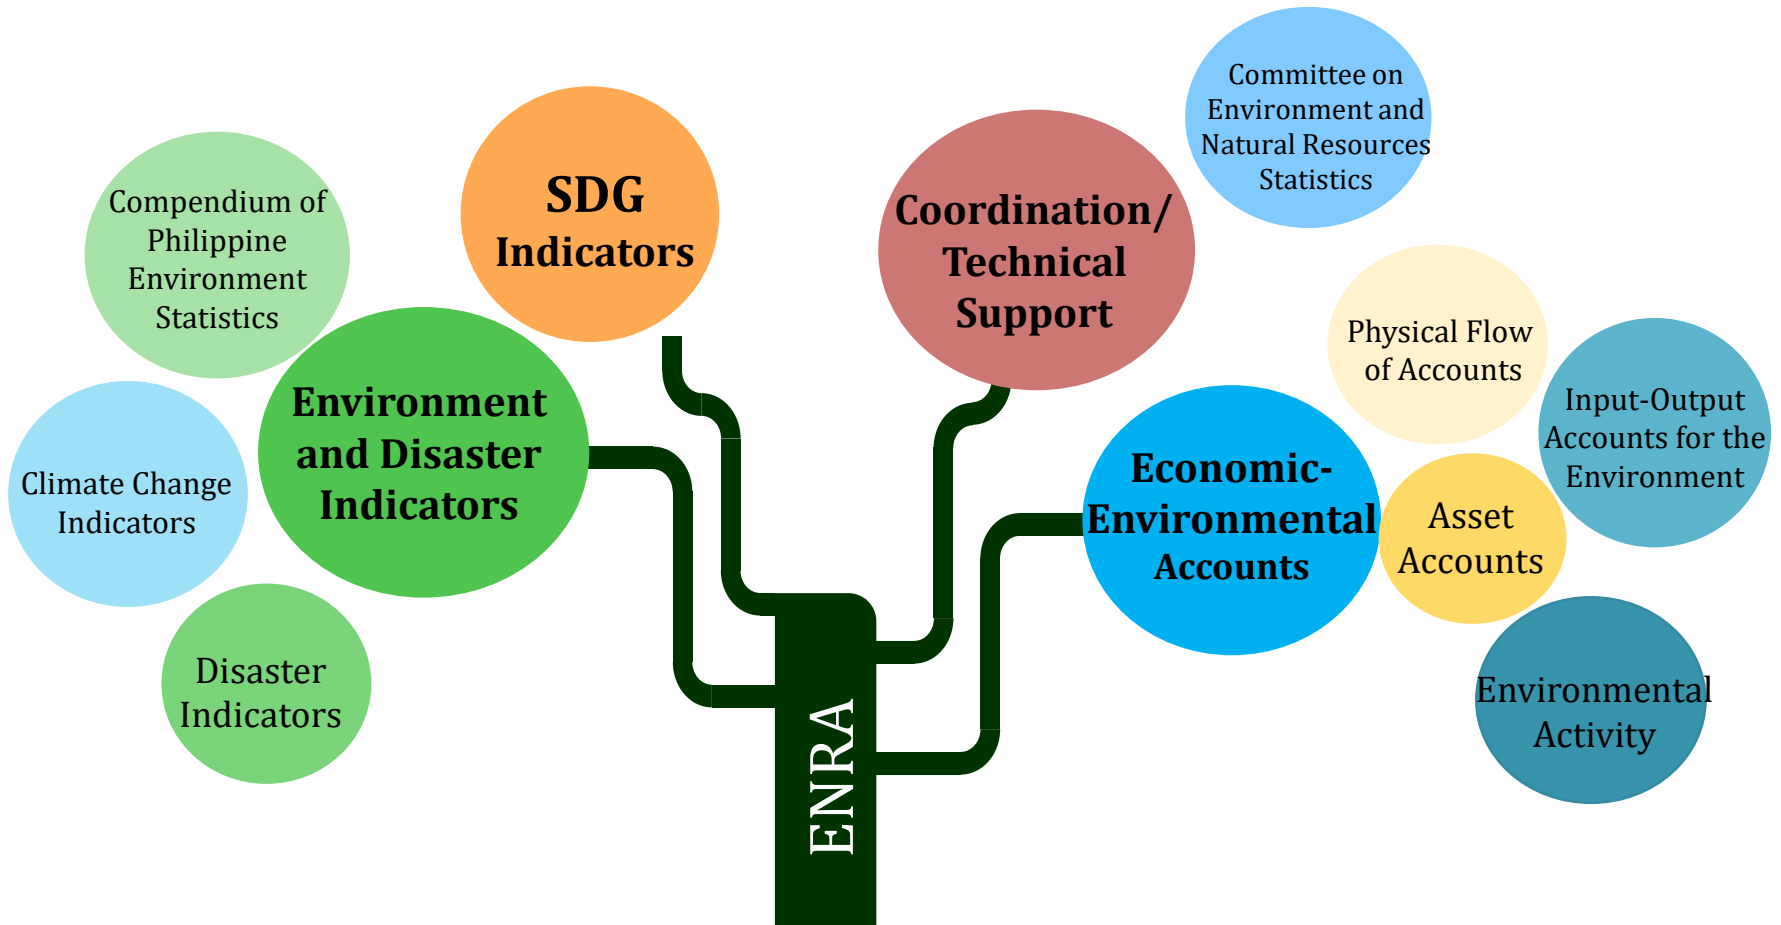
ENRA

SDG Indicators

Environment and Disaster Indicators

Compendium of Philippine Environment Statistics

Climate Change Indicators

Disaster Indicators

Coordination/ Technical Support

Committee on Environment and Natural Resources Statistics

Economic-Environmental Accounts

Physical Flow of Accounts

Input-Output Accounts for the Environment

Asset Accounts

Environmental Activity